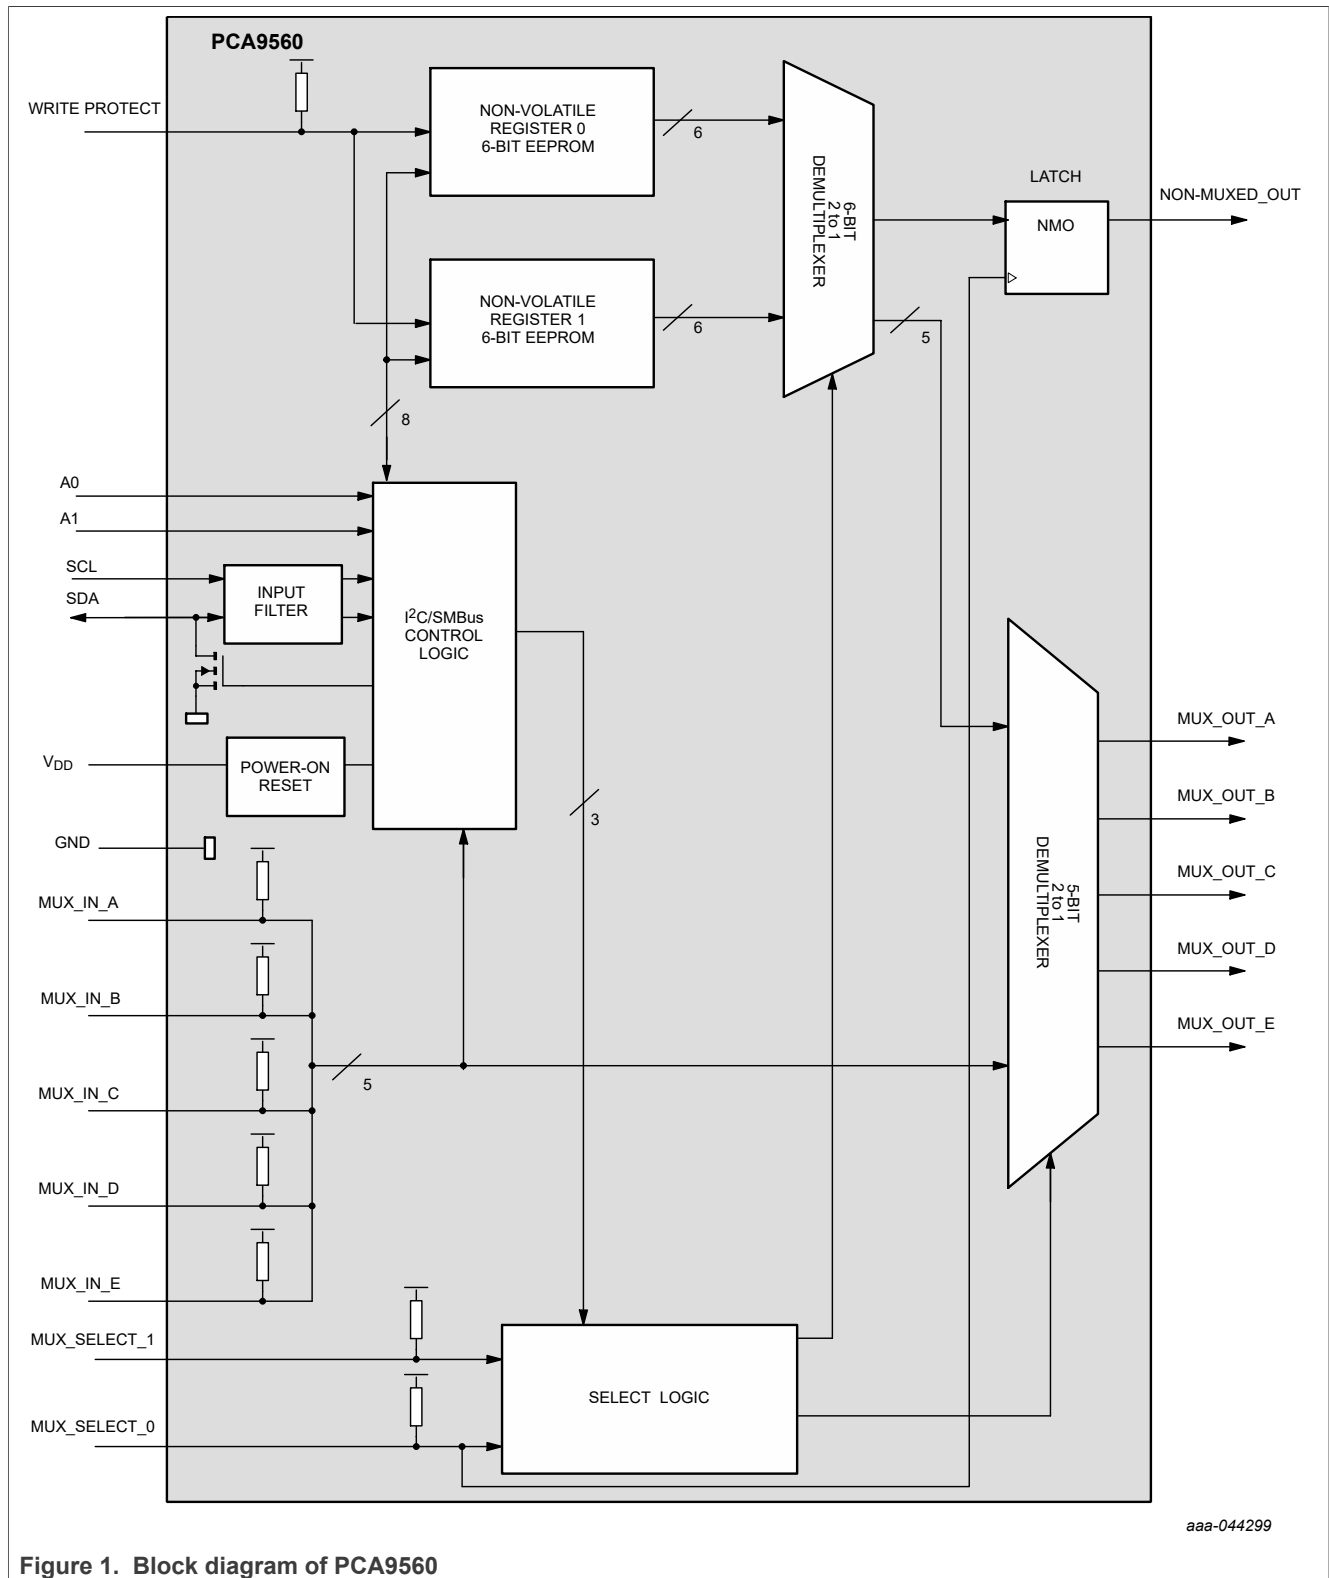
PCA9560

WRITE PROTECT

NON-VOLATILE REGISTER 0 6-BIT EEPROM

6

NON-VOLATILE REGISTER 1 6-BIT EEPROM

6

6-BIT 2 to 1 DEMULTIPLEXER

LATCH

NMO

NON-MUXED_OUT

5

8

A0

A1

SCL

SDA

INPUT FILTER

$I^2C$/SMBus CONTROL LOGIC

$V_{DD}$

POWER-ON RESET

3

GND

MUX_IN_A

MUX_IN_B

MUX_IN_C

5

MUX_IN_D

MUX_IN_E

5-BIT 2 to 1 DEMULTIPLEXER

MUX_OUT_A

MUX_OUT_B

MUX_OUT_C

MUX_OUT_D

MUX_OUT_E

MUX_SELECT_1

MUX_SELECT_0

SELECT LOGIC

aaa-044299

Figure 1. Block diagram of PCA9560